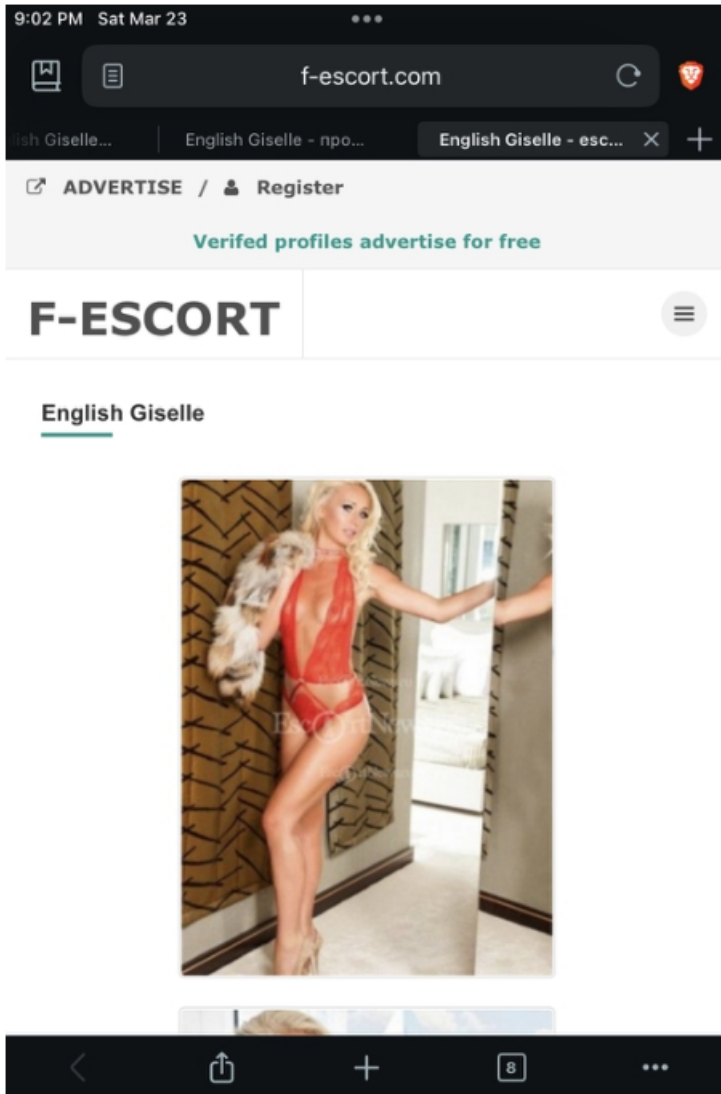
9:02 PM Sat Mar 23

f-escort.com

ish Giselle...

English Giselle - npo...

English Giselle - esc...

ADVERTISE / Register

Verifed profiles advertise for free

F-ESCORT

English Giselle

EscortNews

8